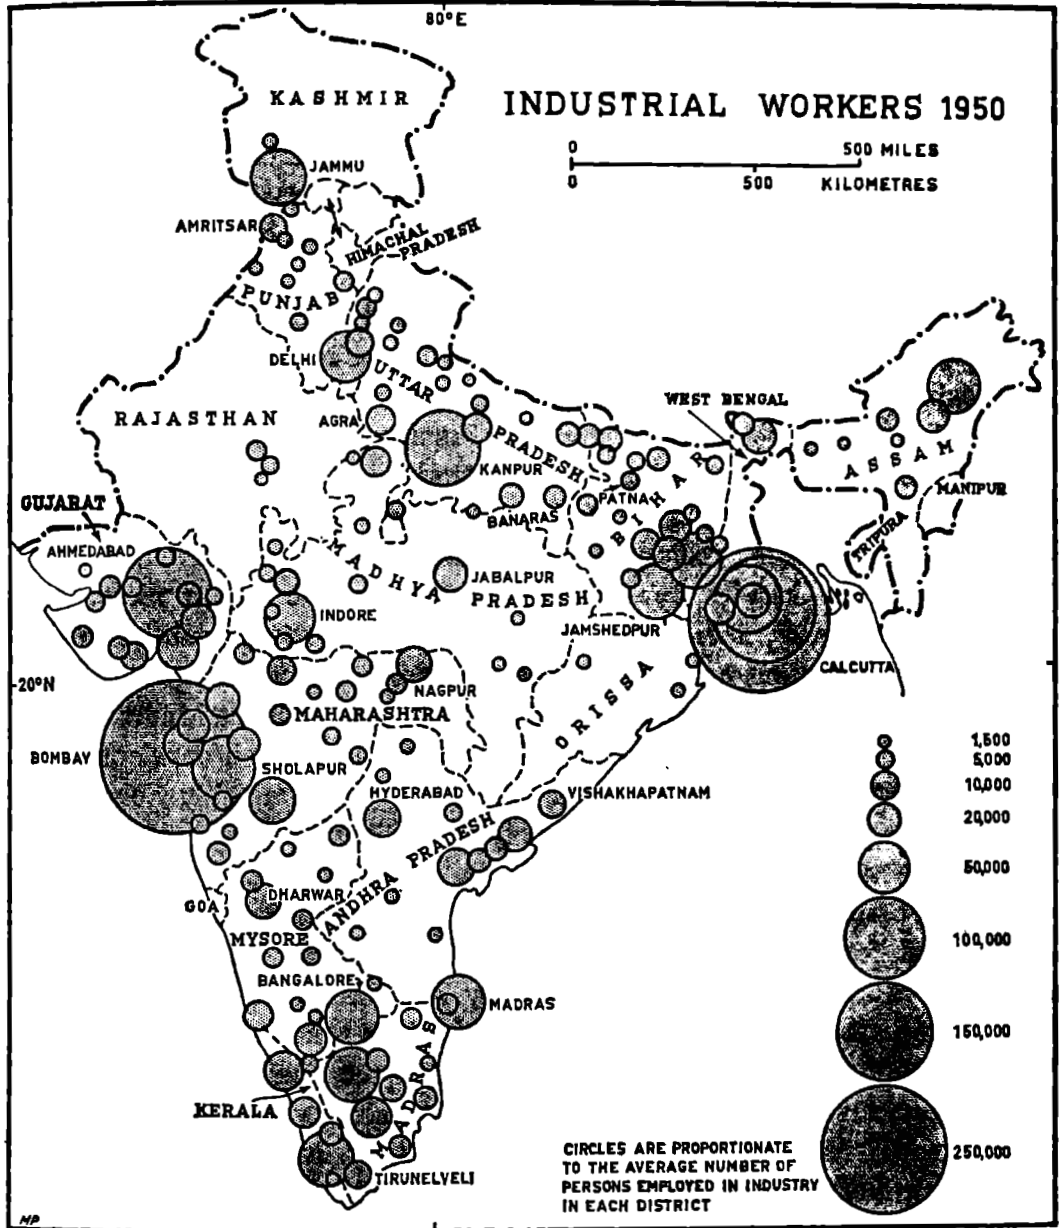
80°E

INDUSTRIAL WORKERS 1950

0 500 MILES
0 500 KILOMETRES

KASHMIR
JAMMU
AMRITSAR
HIMACHAL PRADESH
PUNJAB
DELHI
UTTAR PRADESH
RAJASTHAN
AGRA
KANPUR
WEST BENGAL
ASSAM
MANIPUR
TRIPURA
PATNA
BIHAR
BANARAS
GUJARAT
AHMEDABAD
MADHYA PRADESH
JABALPUR
INDORE
JAMSHEDPUR
CALCUTTA
20°N
NAGPUR
MAHARASHTRA
ORISSA
BOMBAY
SHOLAPUR
HYDERABAD
VISHAKHAPATNAM
ANDHRA PRADESH
GOA
DHARWAR
MYSORE
BANGALORE
MADRAS
MADRAS
KERALA
TIRUNELVELI

1,500
5,000
10,000
20,000
50,000
100,000
150,000
250,000

CIRCLES ARE PROPORTIONATE TO THE AVERAGE NUMBER OF PERSONS EMPLOYED IN INDUSTRY IN EACH DISTRICT

MP